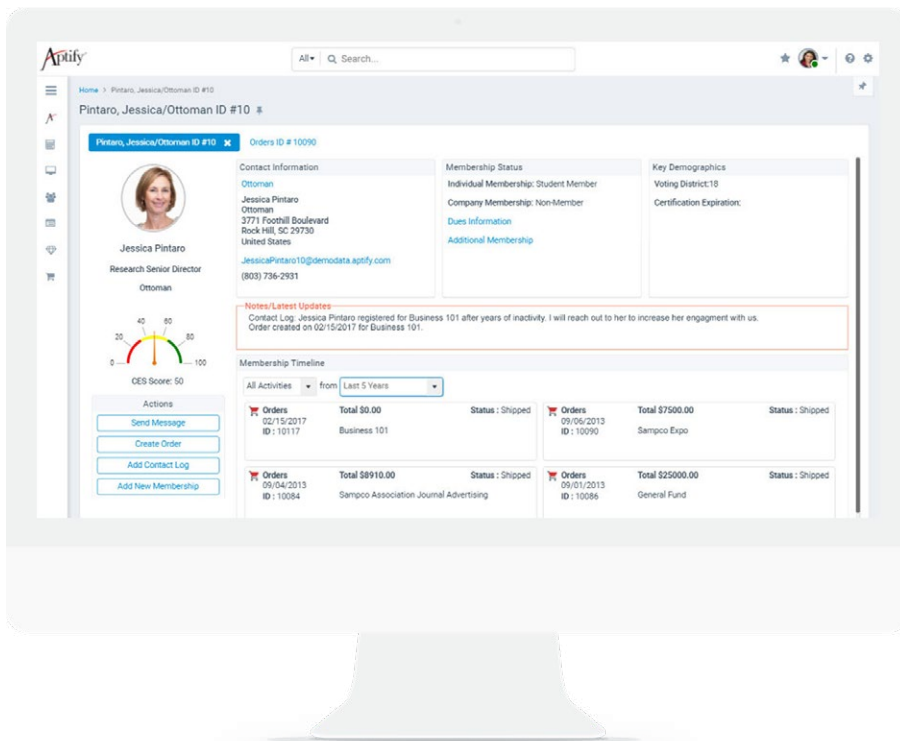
Aptify

All▾ Search...

Home > Pintaro, Jessica/Ottoman ID #10

Pintaro, Jessica/Ottoman ID #10

Pintaro, Jessica/Ottoman ID #10 ✖

Orders ID # 10090

Jessica Pintaro

Research Senior Director

Ottoman

0 20 40 60 80 100

CES Score: 50

Actions

Send Message

Create Order

Add Contact Log

Add New Membership

Contact Information

Ottoman

Jessica Pintaro
Ottoman
3771 Foothill Boulevard
Rock Hill, SC 29730
United States

JessicaPintaro10@demodata.aptify.com

(803) 736-2931

Membership Status

Individual Membership: Student Member

Company Membership: Non-Member

Dues Information

Additional Membership

Key Demographics

Voting District:18

Certification Expiration:

Notes/Latest Updates

Contact Log: Jessica Pintaro registered for Business 101 after years of inactivity. I will reach out to her to increase her engagment with us.
Order created on 02/15/2017 for Business 101.

Membership Timeline

All Activities ▾ from Last 5 Years ▾

Orders 02/15/2017 ID : 10117 Total $0.00 Business 101 Status : Shipped

Orders 09/06/2013 ID : 10090 Total $7500.00 Sampco Expo Status : Shipped

Orders 09/04/2013 ID : 10084 Total $8910.00 Sampco Association Journal Advertising Status : Shipped

Orders 09/01/2013 ID : 10086 Total $25000.00 General Fund Status : Shipped